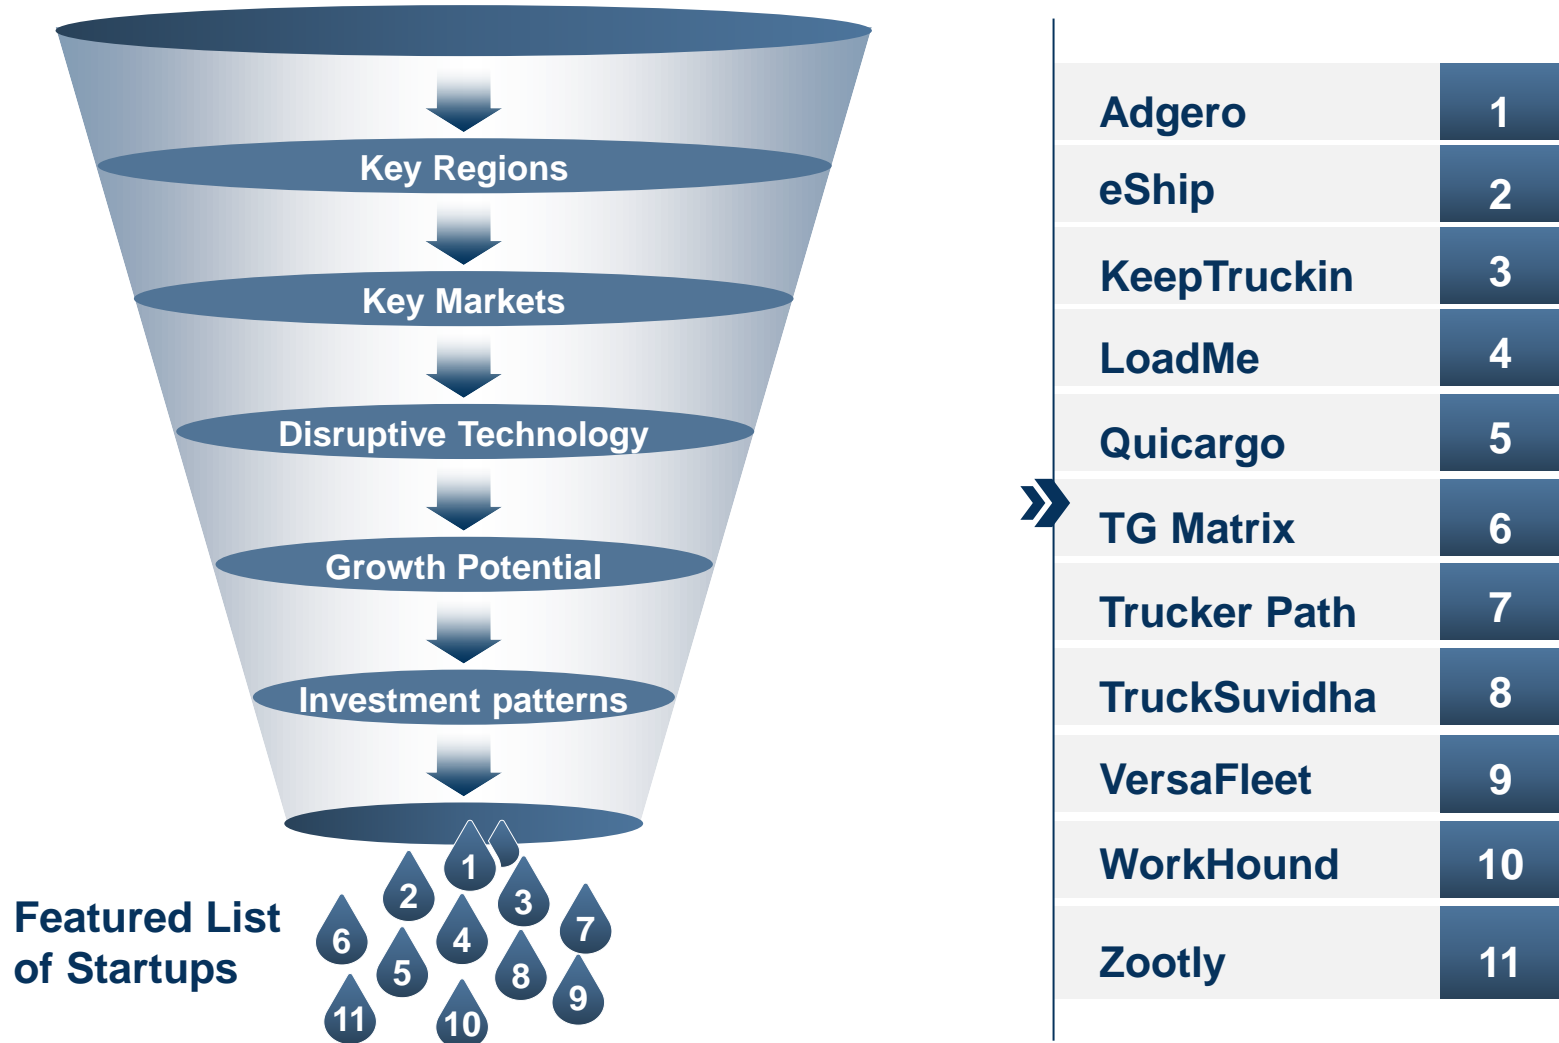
Key Regions
Key Markets
Disruptive Technology
Growth Potential
Investment patterns

1 2 3 4 5 6 7 8 9 10 11

Featured List of Startups

| Adgero | 1 |
|---|---|
| eShip | 2 |
| KeepTruckin | 3 |
| LoadMe | 4 |
| Quicargo | 5 |
| TG Matrix | 6 |
| Trucker Path | 7 |
| TruckSuvidha | 8 |
| VersaFleet | 9 |
| WorkHound | 10 |
| Zootly | 11 |